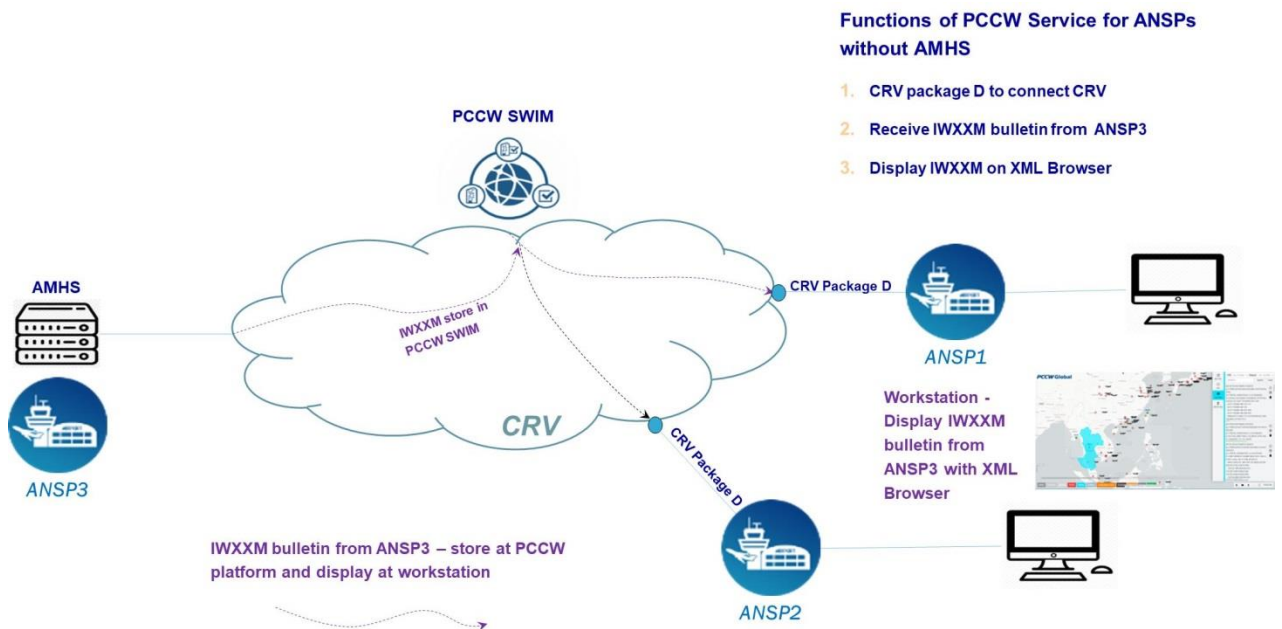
Functions of PCCW Service for ANSPs without AMHS

1. CRV package D to connect CRV

2. Receive IWXXM bulletin from ANSP3

3. Display IWXXM on XML Browser

PCCW SWIM

AMHS

ANSP3

IWXXM store in PCCW SWIM

CRV

CRV Package D

ANSP1

CRV Package D

ANSP2

PCCW Global

Workstation - Display IWXXM bulletin from ANSP3 with XML Browser

IWXXM bulletin from ANSP3 – store at PCCW platform and display at workstation